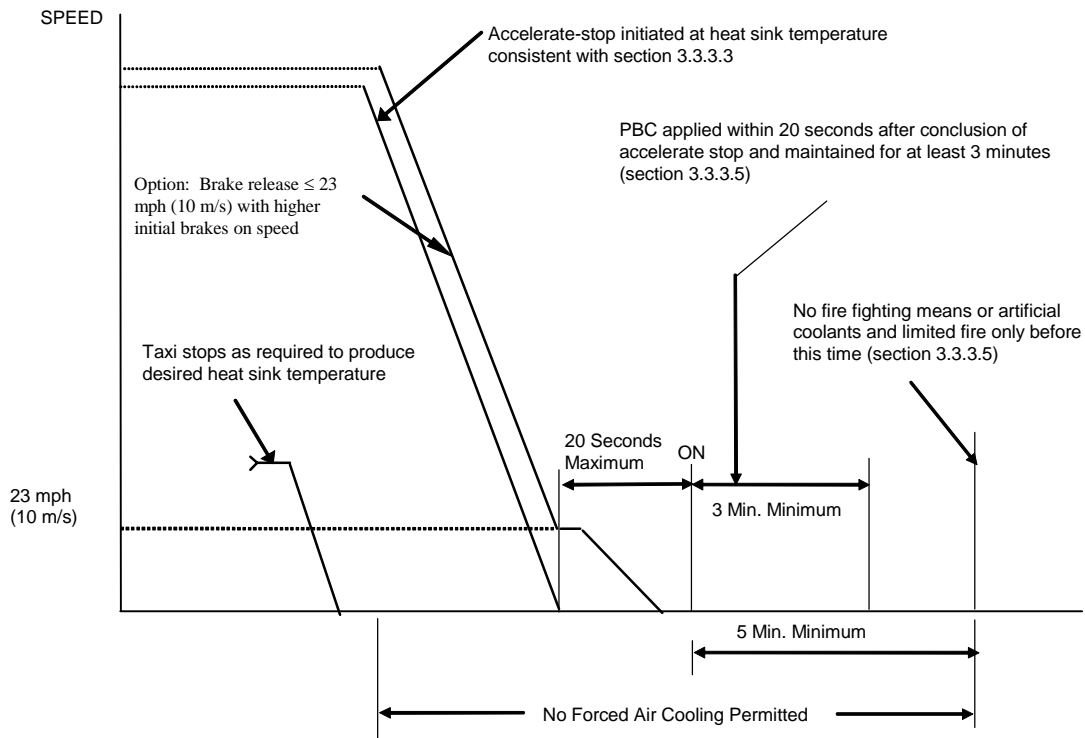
SPEED

Accelerate-stop initiated at heat sink temperature consistent with section 3.3.3.3

PBC applied within 20 seconds after conclusion of accelerate stop and maintained for at least 3 minutes (section 3.3.3.5)

Option: Brake release ≤ 23 mph (10 m/s) with higher initial brakes on speed

No fire fighting means or artificial coolants and limited fire only before this time (section 3.3.3.5)

Taxi stops as required to produce desired heat sink temperature

20 Seconds Maximum

ON

23 mph (10 m/s)

3 Min. Minimum

5 Min. Minimum

No Forced Air Cooling Permitted